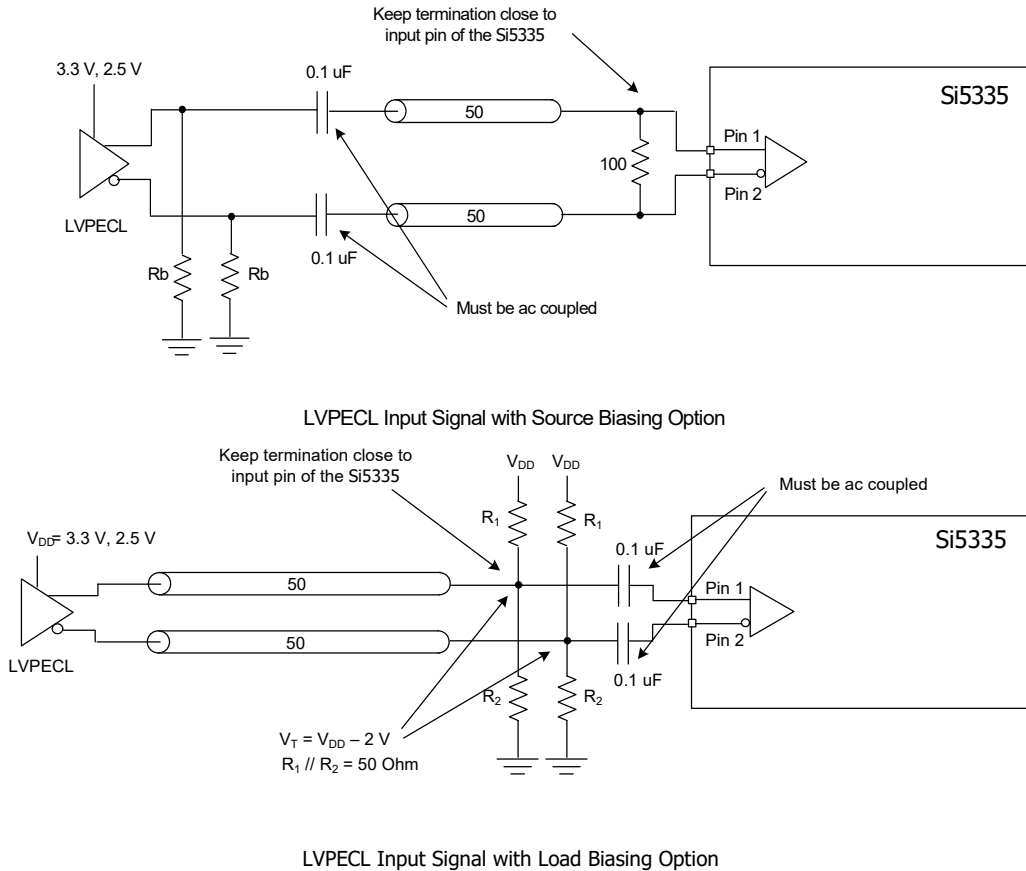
Keep termination close to input pin of the Si5335

3.3 V, 2.5 V

0.1 uF

50

Si5335

Pin 1

100

Pin 2

50

LVPECL

0.1 uF

Rb

Rb

Must be ac coupled

LVPECL Input Signal with Source Biasing Option

Keep termination close to input pin of the Si5335

$V_{DD}$

$V_{DD}$

Must be ac coupled

$R_1$

$R_1$

$V_{DD}$= 3.3 V, 2.5 V

Si5335

0.1 uF

50

Pin 1

50

Pin 2

LVPECL

0.1 uF

$R_2$

$R_2$

$V_T = V_{DD} – 2$ V

$R_1$ // $R_2$ = 50 Ohm

LVPECL Input Signal with Load Biasing Option